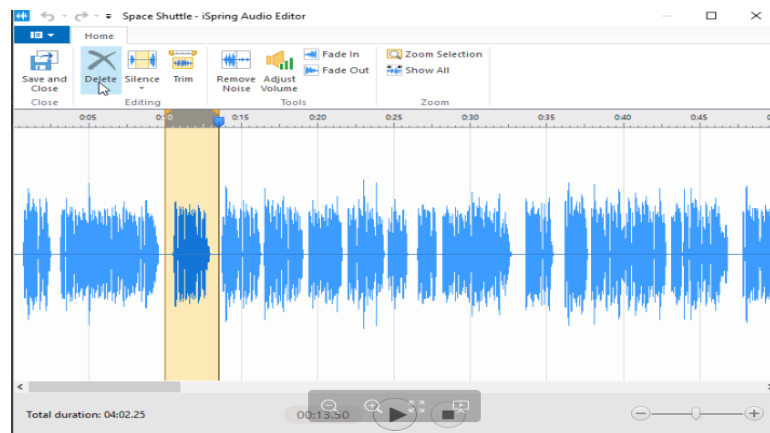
Space Shuttle - iSpring Audio Editor

Home

Save and Close
Close

Delete
Silence
Trim
Editing

Remove Noise
Adjust Volume
Fade In
Fade Out
Tools

Zoom Selection
Show All
Zoom

0:05
0:10
0:15
0:20
0:25
0:30
0:35
0:40
0:45

Total duration: 04:02.25
00:13.50